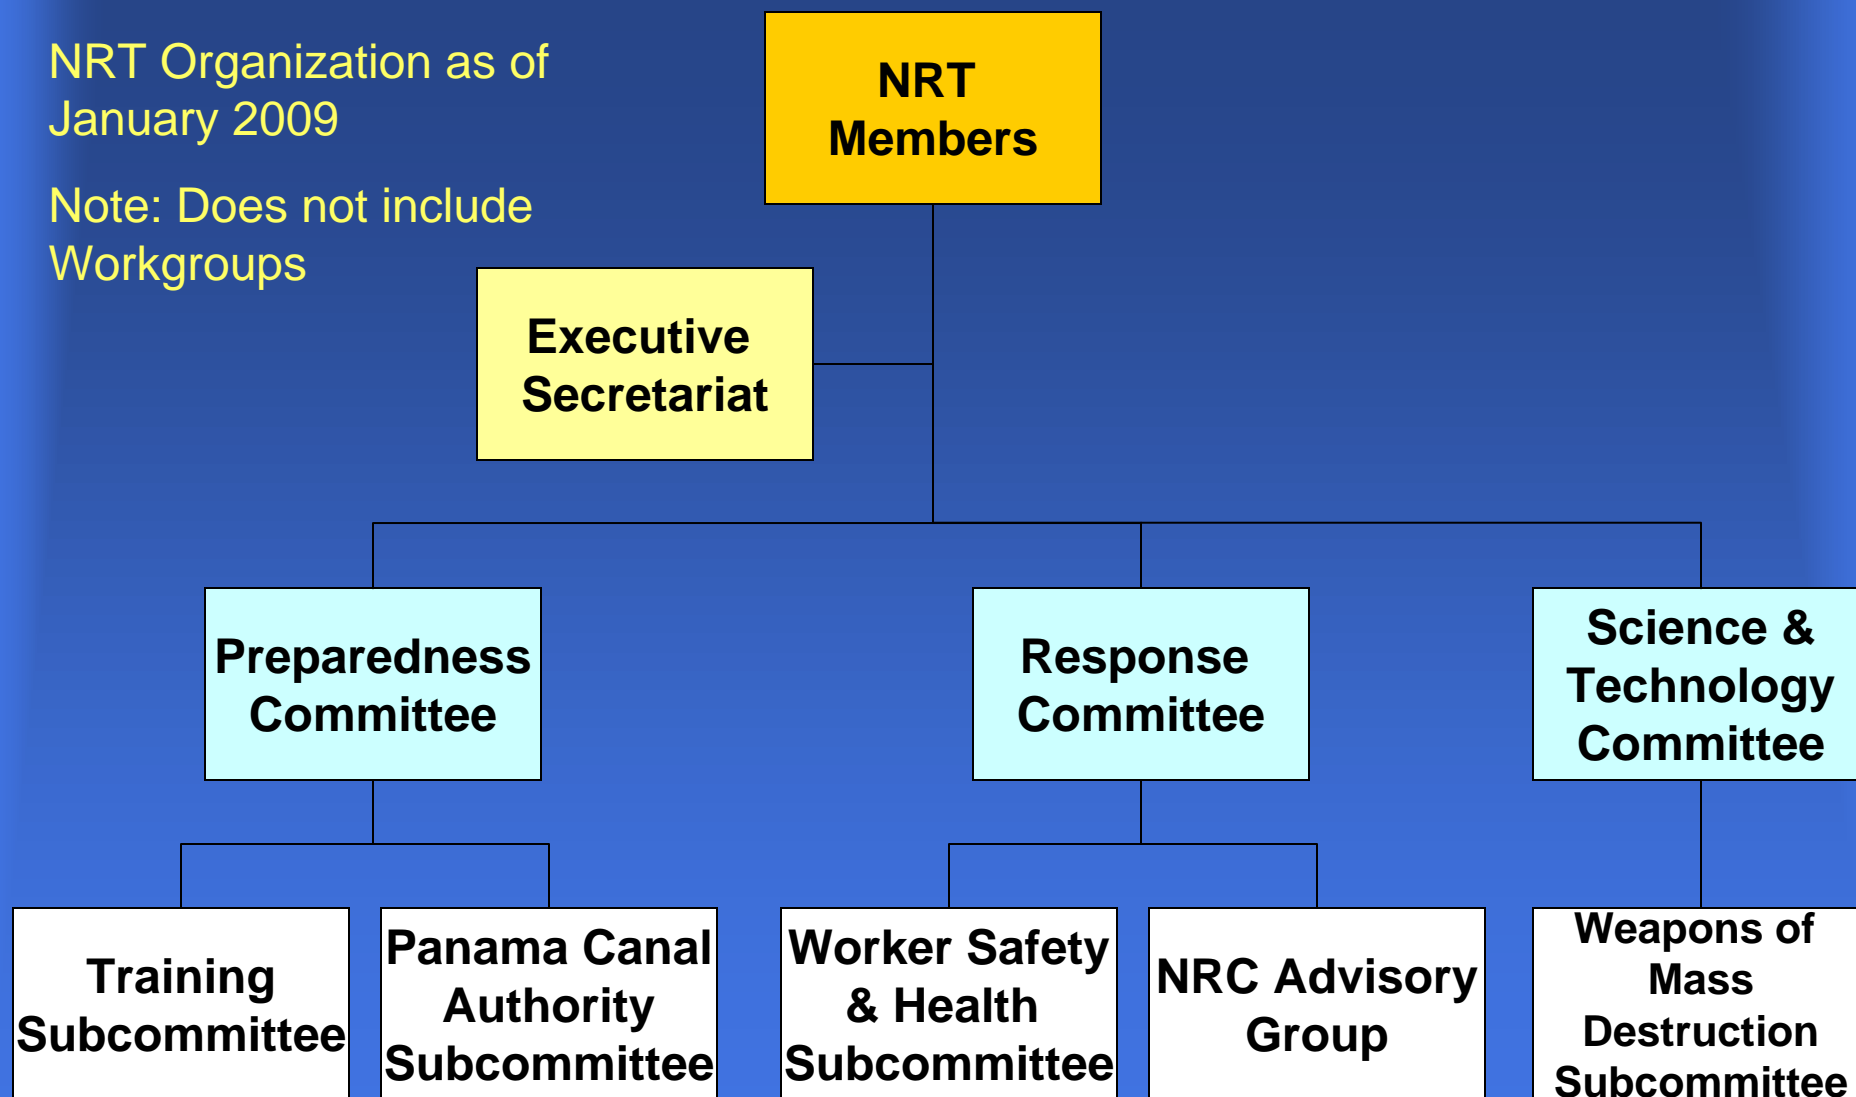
NRT Organization as of January 2009

Note: Does not include Workgroups

NRT Members

Executive Secretariat

Preparedness Committee

Response Committee

Science & Technology Committee

Training Subcommittee

Panama Canal Authority Subcommittee

Worker Safety & Health Subcommittee

NRC Advisory Group

Weapons of Mass Destruction Subcommittee